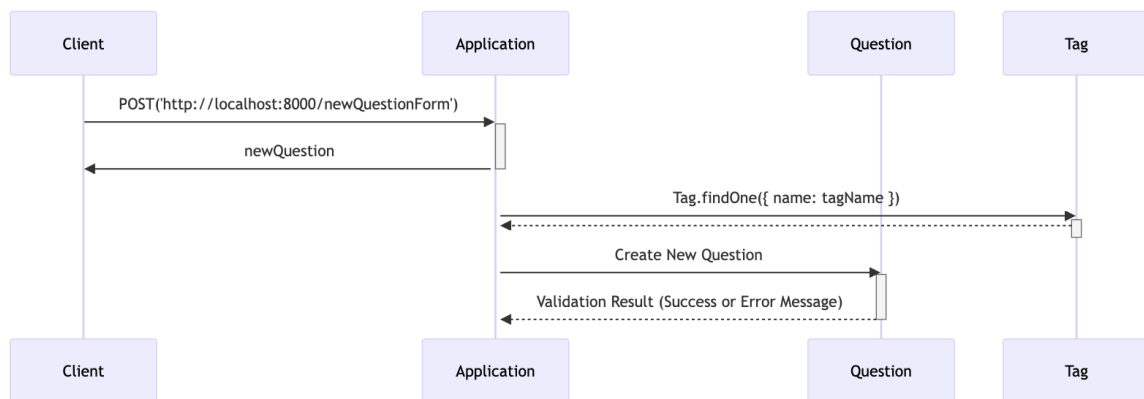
Client

Application

Question

Tag

POST('http://localhost:8000/newQuestionForm')

newQuestion

Tag.findOne({ name: tagName })

Create New Question

Validation Result (Success or Error Message)

Client

Application

Question

Tag